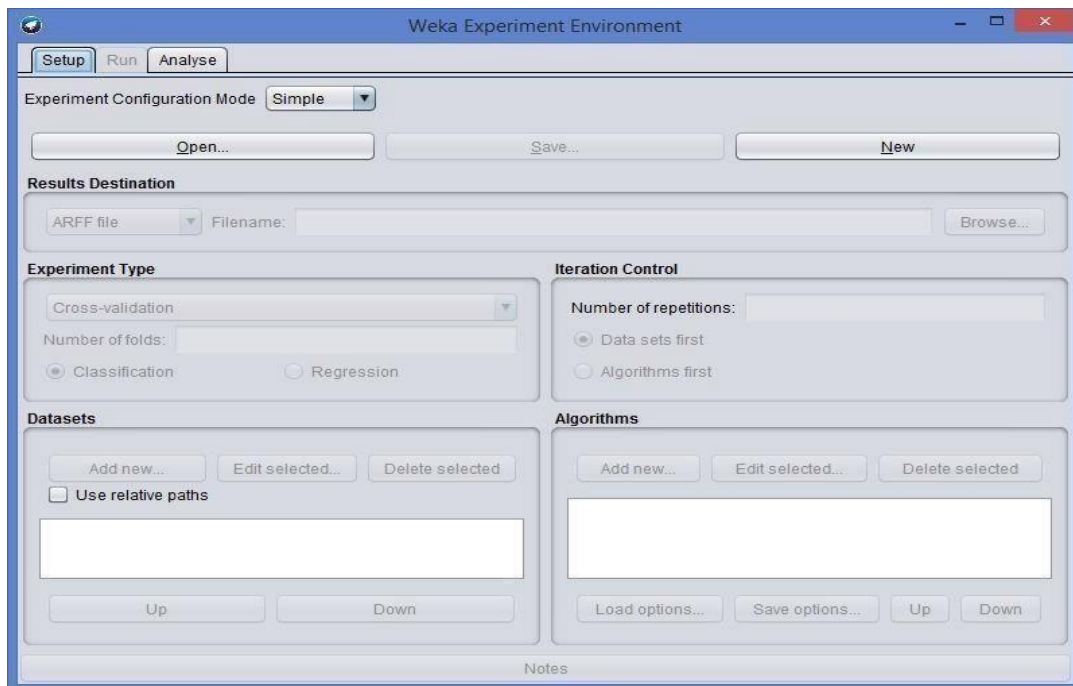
Weka Experiment Environment

Setup Run Analyse

Experiment Configuration Mode Simple

Open... Save... New

Results Destination

ARFF file Filename: Browse...

Experiment Type

Cross-validation

Number of folds:

Classification Regression

Iteration Control

Number of repetitions:

Data sets first

Algorithms first

Datasets

Add new... Edit selected... Delete selected

Use relative paths

Up Down

Algorithms

Add new... Edit selected... Delete selected

Load options... Save options... Up Down

Notes